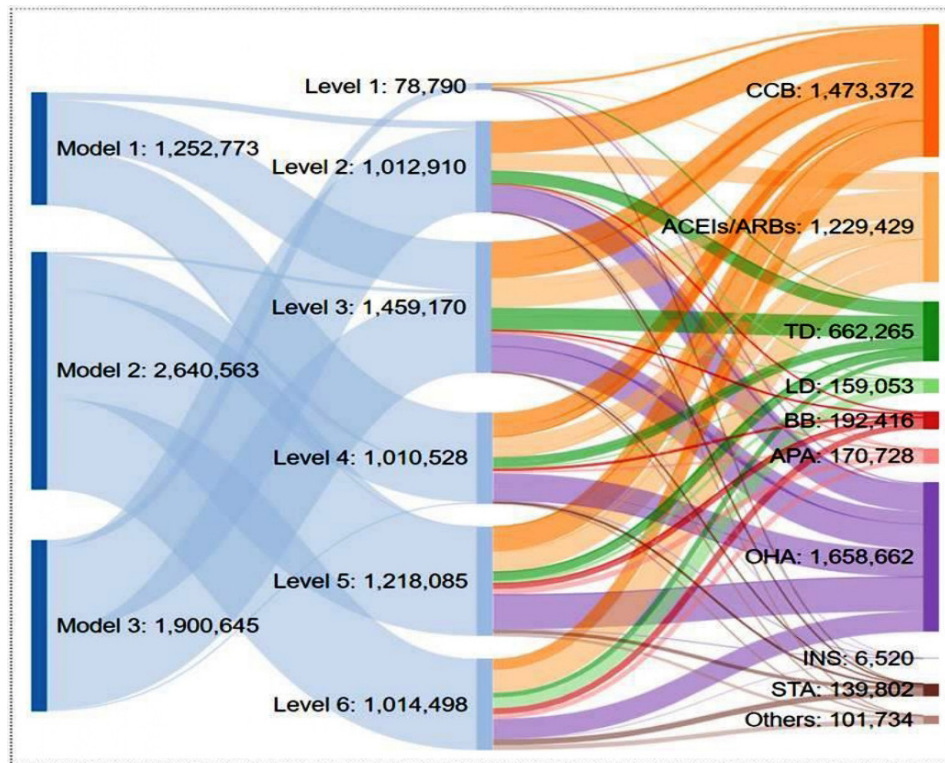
Model 1: 1,252,773
Model 2: 2,640,563
Model 3: 1,900,645

Level 1: 78,790
Level 2: 1,012,910
Level 3: 1,459,170
Level 4: 1,010,528
Level 5: 1,218,085
Level 6: 1,014,498

CCB: 1,473,372
ACEIs/ARBs: 1,229,429
TD: 662,265
LD: 159,053
BB: 192,416
APA: 170,728
OHA: 1,658,662
INS: 6,520
STA: 139,802
Others: 101,734